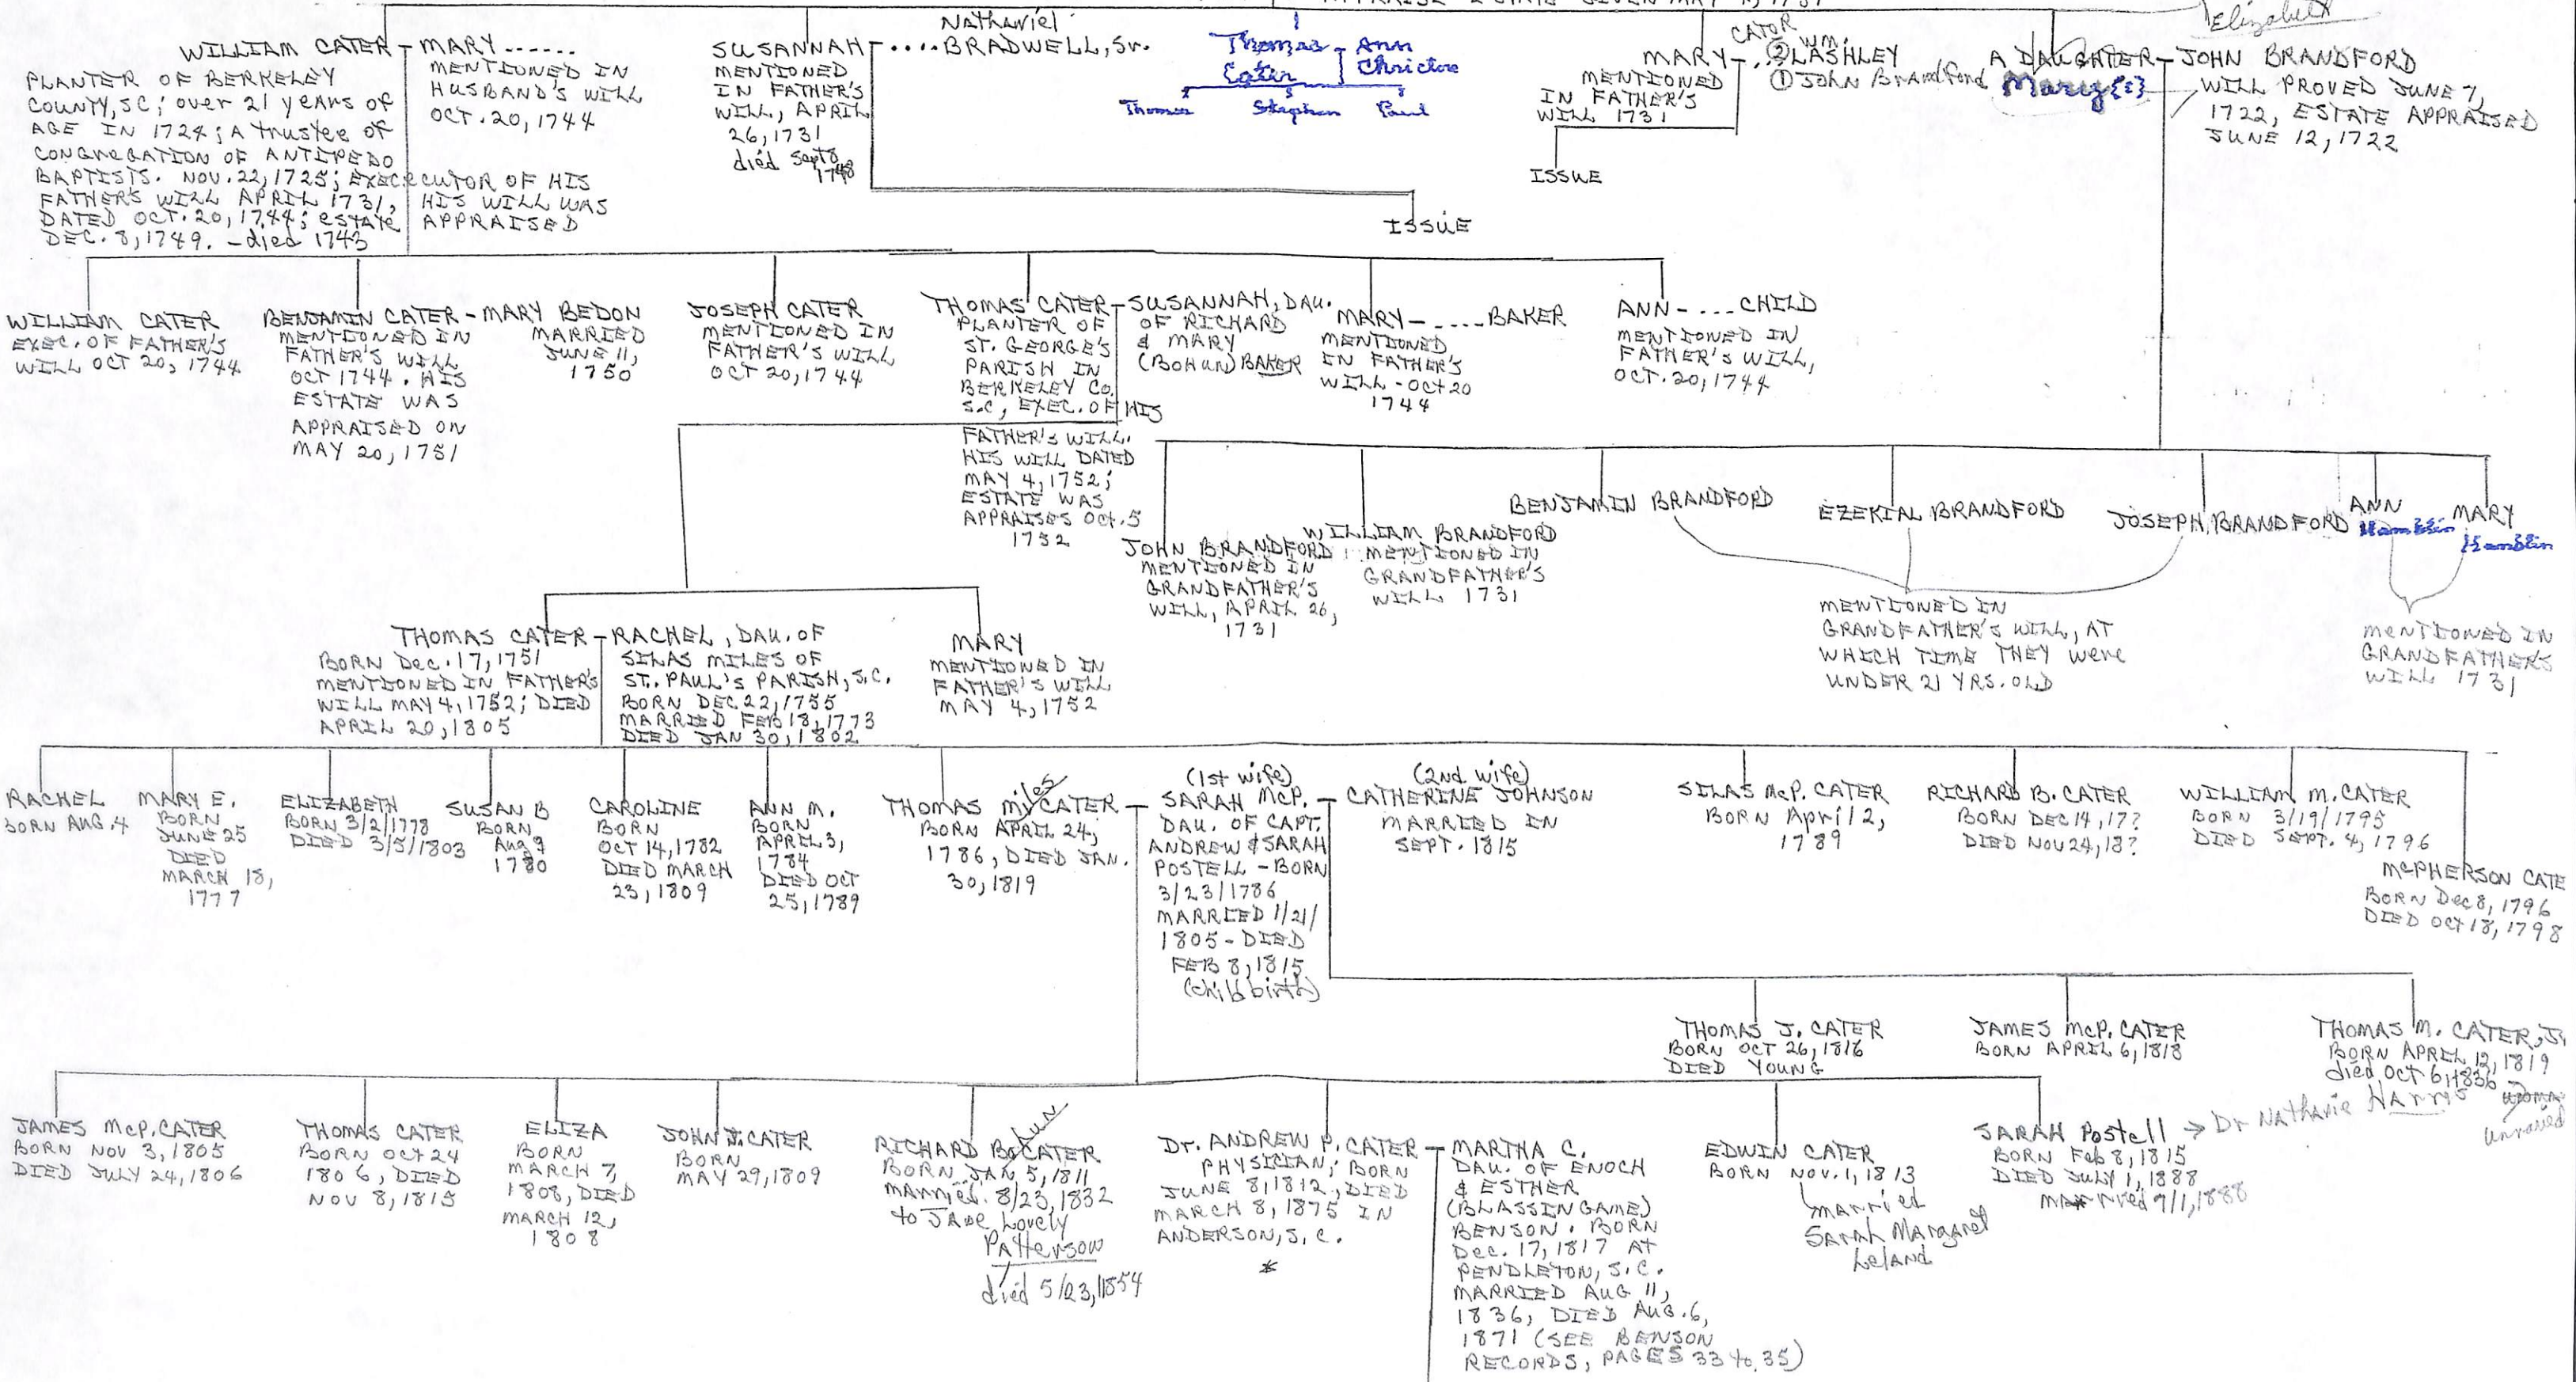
APPRAISE ESTATE GIVEN MAY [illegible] 1731

Elizabeth

WILLIAM CATER - MARY ......
PLANTER OF BERKELEY COUNTY, SC; over 21 years of AGE IN 1724; A trustee of CONGREGATION OF ANTIPEDO BAPTISTS. NOV. 22, 1725; EXECUTOR OF HIS FATHER'S WILL APRIL 1731, DATED OCT. 20, 1744; estate DEC. 8, 1749. - died 1743
MENTIONED IN HUSBAND'S WILL OCT. 20, 1744
HIS WILL WAS APPRAISED

Nathaniel
SUSANNAH - ....BRADWELL, Sr.
MENTIONED IN FATHER'S WILL, APRIL 26, 1731
died Sept 8 1748

Thomas Cater - Ann Christie
Thomas Stephen Paul

ISSUE

CATOR Wm.
MARY - ② LASHLEY
① JOHN Brandford
MENTIONED IN FATHER'S WILL 1731
ISSUE

A DAUGHTER - JOHN BRANDFORD
Mary (?)
WILL PROVED JUNE 7, 1722, ESTATE APPRAISED JUNE 12, 1722

WILLIAM CATER
EXEC. OF FATHER'S WILL OCT 20, 1744

BENJAMIN CATER - MARY BEDON
MENTIONED IN FATHER'S WILL OCT 1744. HIS ESTATE WAS APPRAISED ON MAY 20, 1751
MARRIED JUNE 11, 1750

JOSEPH CATER
MENTIONED IN FATHER'S WILL OCT 20, 1744

THOMAS CATER - SUSANNAH, DAU. OF RICHARD & MARY (Bohun) BAKER
PLANTER OF ST. GEORGE'S PARISH IN BERKELEY Co. S.C, EXEC. OF HIS FATHER'S WILL. HIS WILL DATED MAY 4, 1752; ESTATE WAS APPRAISED Oct. 5 1752

MARY - ....BAKER
MENTIONED IN FATHER'S WILL - OCT 20 1744

ANN - ....CHILD
MENTIONED IN FATHER'S WILL, OCT. 20, 1744

JOHN BRANDFORD
MENTIONED IN GRANDFATHER'S WILL, APRIL 26, 1731

WILLIAM BRANDFORD
MENTIONED IN GRANDFATHER'S WILL 1731

BENJAMIN BRANDFORD   EZEKIAL BRANDFORD   JOSEPH BRANDFORD
MENTIONED IN GRANDFATHER'S WILL, AT WHICH TIME THEY were UNDER 21 YRS. OLD

ANN Hamblin   MARY Hamblin
MENTIONED IN GRANDFATHER'S WILL 1731

THOMAS CATER - RACHEL, DAU. OF SILAS MILES OF ST. PAUL'S PARISH, S.C.
BORN Dec. 17, 1751 MENTIONED IN FATHER'S WILL MAY 4, 1752; DIED APRIL 20, 1805
BORN DEC. 22, 1755 MARRIED FEB 18, 1773 DIED JAN 30, 1802

MARY
MENTIONED IN FATHER'S WILL MAY 4, 1752

RACHEL
BORN AUG. 4

MARY E.
BORN JUNE 25 DIED MARCH 18, 1777

ELIZABETH
BORN 3/2/1778 DIED 3/5/1803

SUSAN B
BORN Aug 9 1780

CAROLINE
BORN OCT 14, 1782 DIED MARCH 23, 1809

ANN M.
BORN APRIL 3, 1784 DIED OCT 25, 1789

THOMAS Miles CATER - (1st wife) SARAH McP. - (2nd wife) CATHERINE JOHNSON
BORN APRIL 24, 1786, DIED JAN. 30, 1819
DAU. OF CAPT. ANDREW & SARAH POSTELL - BORN 3/23/1786 MARRIED 1/21/1805 - DIED FEB 8, 1815 (childbirth)
MARRIED IN SEPT. 1815

SILAS McP. CATER
BORN April 2, 1789

RICHARD B. CATER
BORN DEC 14, 17?
DIED NOV 24, 18?

WILLIAM M. CATER
BORN 3/19/1795
DIED SEPT. 4, 1796

McPHERSON CATE
BORN Dec 8, 1796
DIED OCT 18, 1798

THOMAS J. CATER
BORN OCT 26, 1816
DIED YOUNG

JAMES McP. CATER
BORN APRIL 6, 1818

THOMAS M. CATER, Jr.
BORN APRIL 12, 1819
died Oct 6, 1836 Unmarried

JAMES McP. CATER
BORN NOV 3, 1805
DIED JULY 24, 1806

THOMAS CATER
BORN OCT 24 1806, DIED NOV 8, 1815

ELIZA
BORN MARCH 7, 1808, DIED MARCH 12, 1808

JOHN T. CATER
BORN MAY 29, 1809

RICHARD Bohun CATER
BORN JAN 5, 1811
married 8/23/1832 to Jane Lovely Patterson
died 5/23, 1854

Dr. ANDREW P. CATER - MARTHA C.
PHYSICIAN; BORN JUNE 8, 1812, DIED MARCH 8, 1875 IN ANDERSON, S.C.
*
DAU. OF ENOCH & ESTHER (BLASSINGAME) BENSON. BORN Dec. 17, 1817 AT PENDLETON, S.C. MARRIED AUG 11, 1836, DIED AUG. 6, 1871 (SEE BENSON RECORDS, PAGES 33 to 35)

EDWIN CATER
BORN NOV. 1, 1813
married Sarah Margaret Leland

SARAH Postell → Dr Nathaniel Harris
BORN Feb 8, 1815
DIED JULY 1, 1888
married 9/1/1888